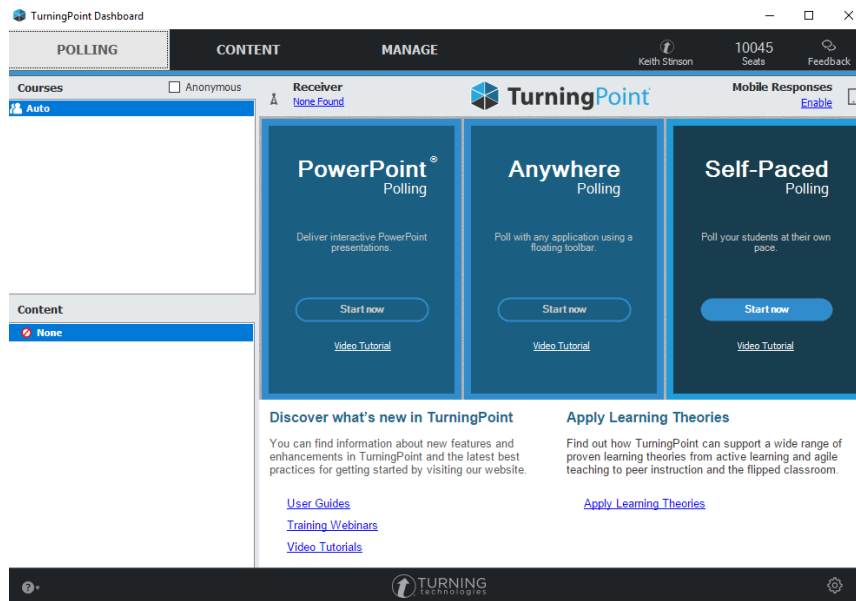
TurningPoint Dashboard

POLLING
CONTENT
MANAGE
Keith Stinson
10045
Seats
Feedback

Courses
Anonymous
Auto

Receiver
None Found

TurningPoint

Mobile Responses
Enable

PowerPoint® Polling
Deliver interactive PowerPoint presentations.
Start now
Video Tutorial

Anywhere Polling
Poll with any application using a floating toolbar.
Start now
Video Tutorial

Self-Paced Polling
Poll your students at their own pace.
Start now
Video Tutorial

Content
None

Discover what's new in TurningPoint
You can find information about new features and enhancements in TurningPoint and the latest best practices for getting started by visiting our website.

User Guides
Training Webinars
Video Tutorials

Apply Learning Theories
Find out how TurningPoint can support a wide range of proven learning theories from active learning and agile teaching to peer instruction and the flipped classroom.

Apply Learning Theories

TURNING technologies